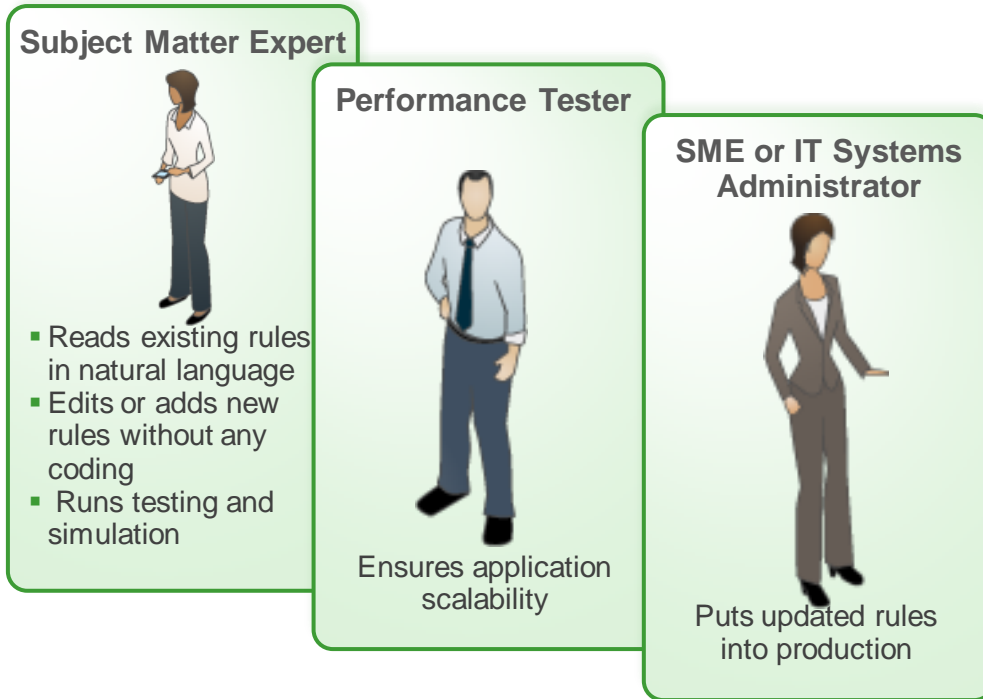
Subject Matter Expert

- Reads existing rules in natural language
- Edits or adds new rules without any coding
- Runs testing and simulation

Performance Tester

Ensures application scalability

SME or IT Systems Administrator

Puts updated rules into production